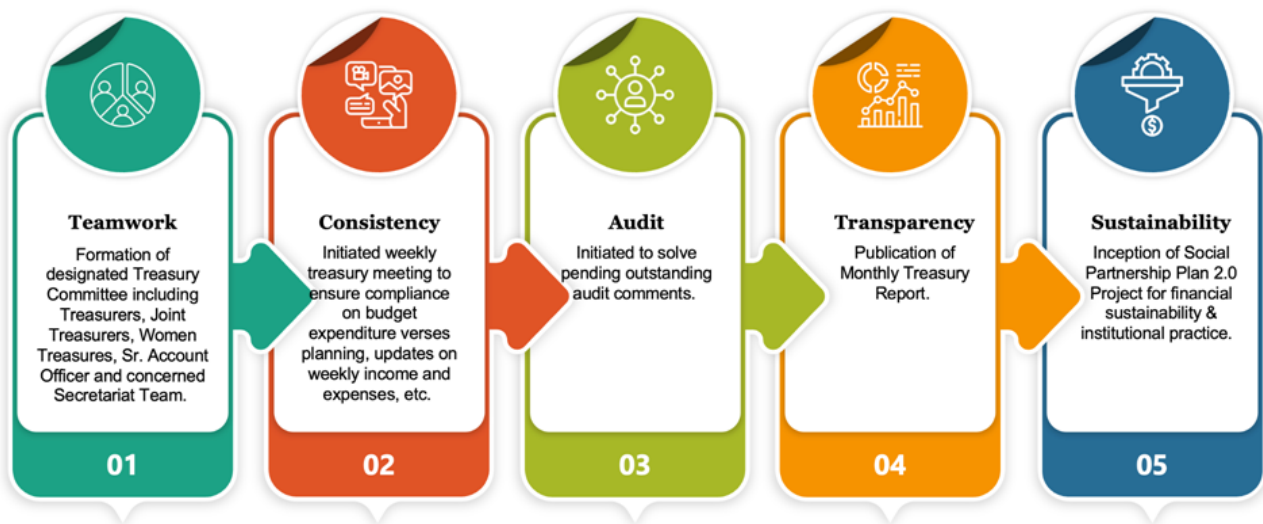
Teamwork
Formation of designated Treasury Committee including Treasurers, Joint Treasurers, Women Treasures, Sr. Account Officer and concerned Secretariat Team.
01

Consistency
Initiated weekly treasury meeting to ensure compliance on budget expenditure verses planning, updates on weekly income and expenses, etc.
02

Audit
Initiated to solve pending outstanding audit comments.
03

Transparency
Publication of Monthly Treasury Report.
04

Sustainability
Inception of Social Partnership Plan 2.0 Project for financial sustainability & institutional practice.
05